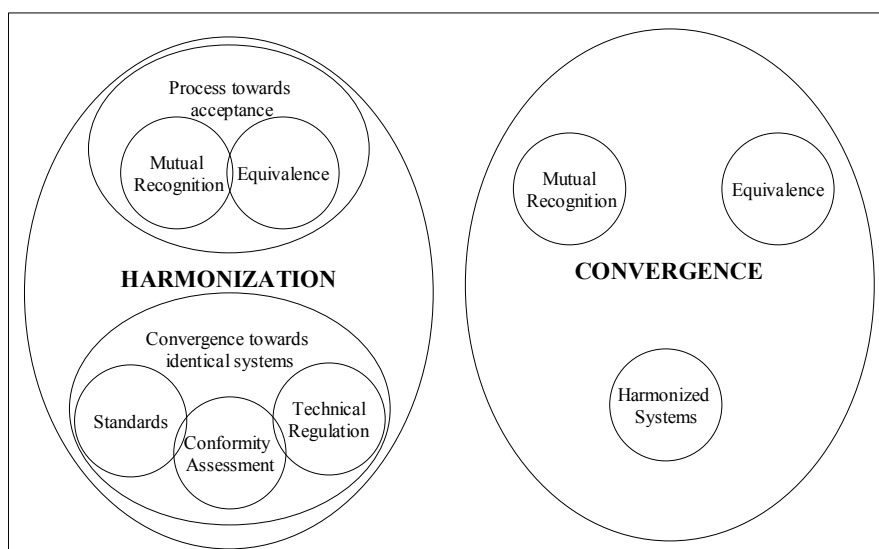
Process towards acceptance

Mutual Recognition

Equivalence

HARMONIZATION

Convergence towards identical systems

Standards

Conformity Assessment

Technical Regulation

Mutual Recognition

Equivalence

CONVERGENCE

Harmonized Systems